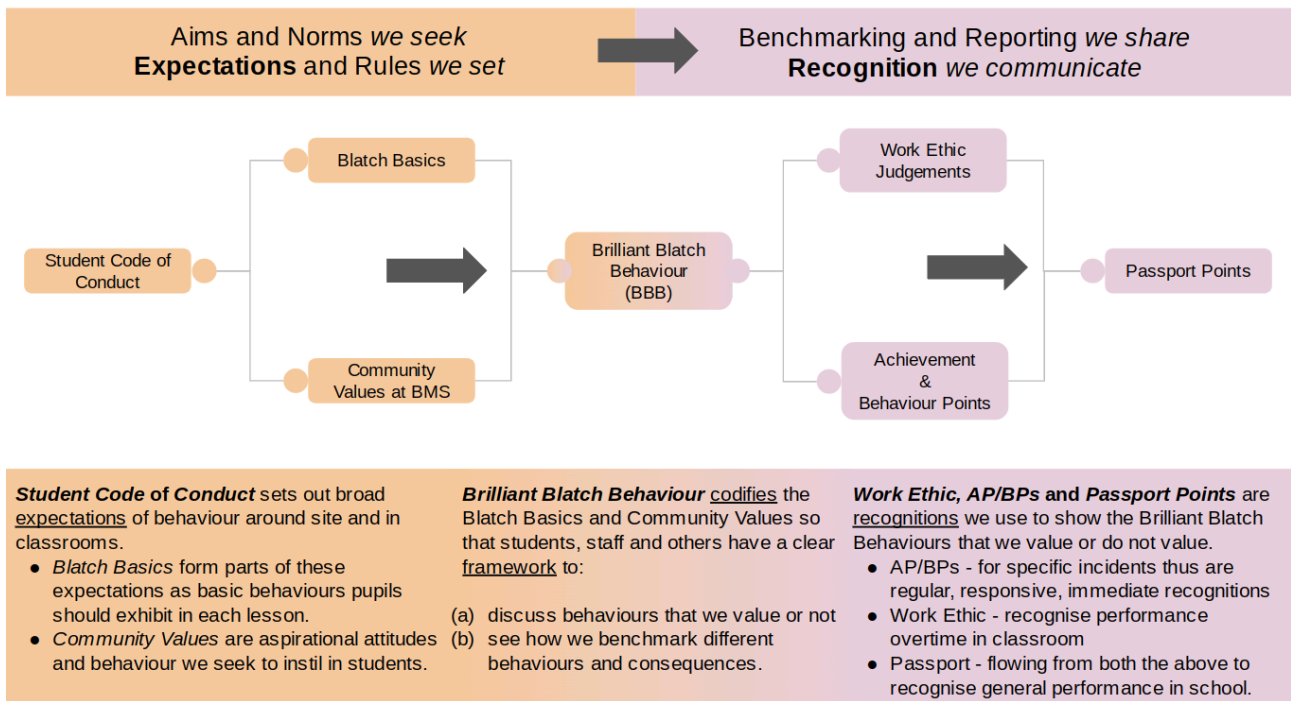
Aims and Norms *we seek*
**Expectations** and Rules *we set*

Benchmarking and Reporting *we share*
**Recognition** *we communicate*

Blatch Basics

Student Code of Conduct

Community Values at BMS

Brilliant Blatch Behaviour (BBB)

Work Ethic Judgements

Achievement & Behaviour Points

Passport Points

***Student Code*** **of** ***Conduct*** sets out broad expectations of behaviour around site and in classrooms.
- *Blatch Basics* form parts of these expectations as basic behaviours pupils should exhibit in each lesson.
- *Community Values* are aspirational attitudes and behaviour we seek to instil in students.

***Brilliant Blatch Behaviour*** codifies the Blatch Basics and Community Values so that students, staff and others have a clear framework to:

(a) discuss behaviours that we value or not
(b) see how we benchmark different behaviours and consequences.

***Work Ethic, AP/BPs*** **and** ***Passport Points*** are recognitions we use to show the Brilliant Blatch Behaviours that we value or do not value.
- AP/BPs - for specific incidents thus are regular, responsive, immediate recognitions
- Work Ethic - recognise performance overtime in classroom
- Passport - flowing from both the above to recognise general performance in school.